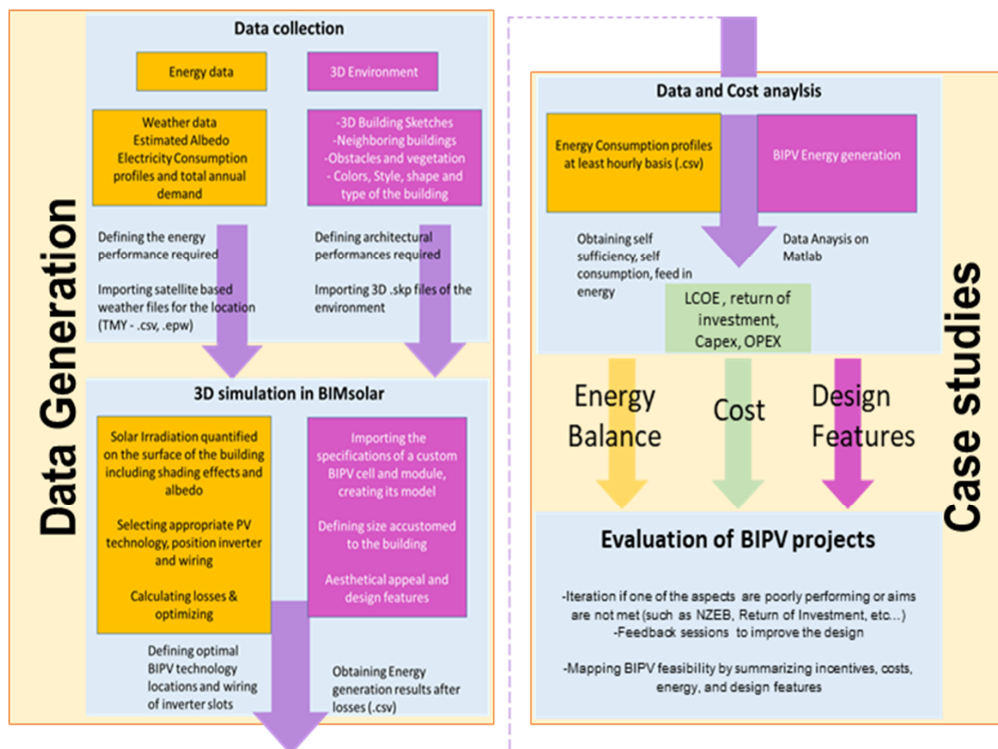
Data Generation

Data collection

Energy data

3D Environment

Weather data
Estimated Albedo
Electricity Consumption profiles and total annual demand

-3D Building Sketches
-Neighboring buildings
-Obstacles and vegetation
- Colors, Style, shape and type of the building

Defining the energy performance required

Importing satellite based weather files for the location (TMY - .csv, .epw)

Defining architectural performances required

Importing 3D .skp files of the environment

3D simulation in BIMsolar

Solar Irradiation quantified on the surface of the building including shading effects and albedo

Selecting appropriate PV technology, position inverter and wiring

Calculating losses & optimizing

Importing the specifications of a custom BIPV cell and module, creating its model

Defining size accustomed to the building

Aesthetical appeal and design features

Defining optimal BIPV technology locations and wiring of inverter slots

Obtaining Energy generation results after losses (.csv)

Case studies

Data and Cost anaylsis

Energy Consumption profiles at least hourly basis (.csv)

BIPV Energy generation

Obtaining self sufficiency, self consumption, feed in energy

Data Anaysis on Matlab

LCOE , return of investment, Capex, OPEX

Energy Balance

Cost

Design Features

Evaluation of BIPV projects

-Iteration if one of the aspects are poorly performing or aims are not met (such as NZEB, Return of Investment, etc…)
-Feedback sessions to improve the design

-Mapping BIPV feasibility by summarizing incentives, costs, energy, and design features